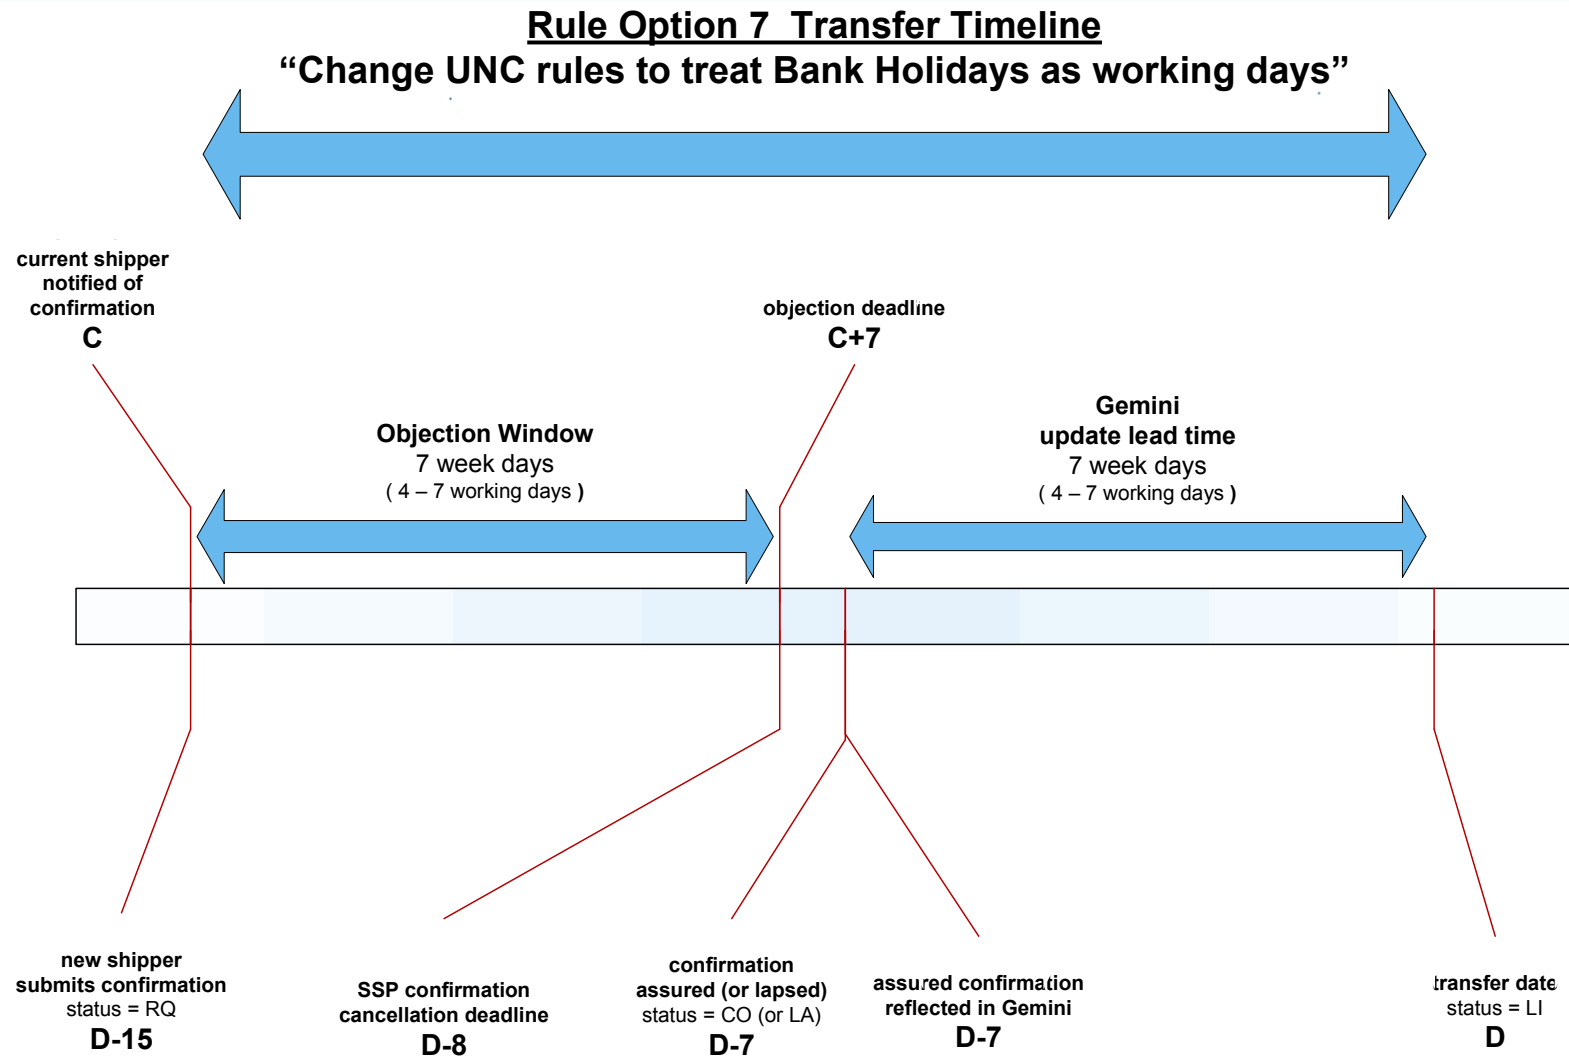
Rule Option 7 Transfer Timeline
“Change UNC rules to treat Bank Holidays as working days”

current shipper notified of confirmation
C

objection deadline
C+7

Objection Window
7 week days
( 4 – 7 working days )

Gemini
update lead time
7 week days
( 4 – 7 working days )

new shipper submits confirmation
status = RQ
D-15

SSP confirmation cancellation deadline
D-8

confirmation assured (or lapsed)
status = CO (or LA)
D-7

assured confirmation reflected in Gemini
D-7

transfer date
status = LI
D